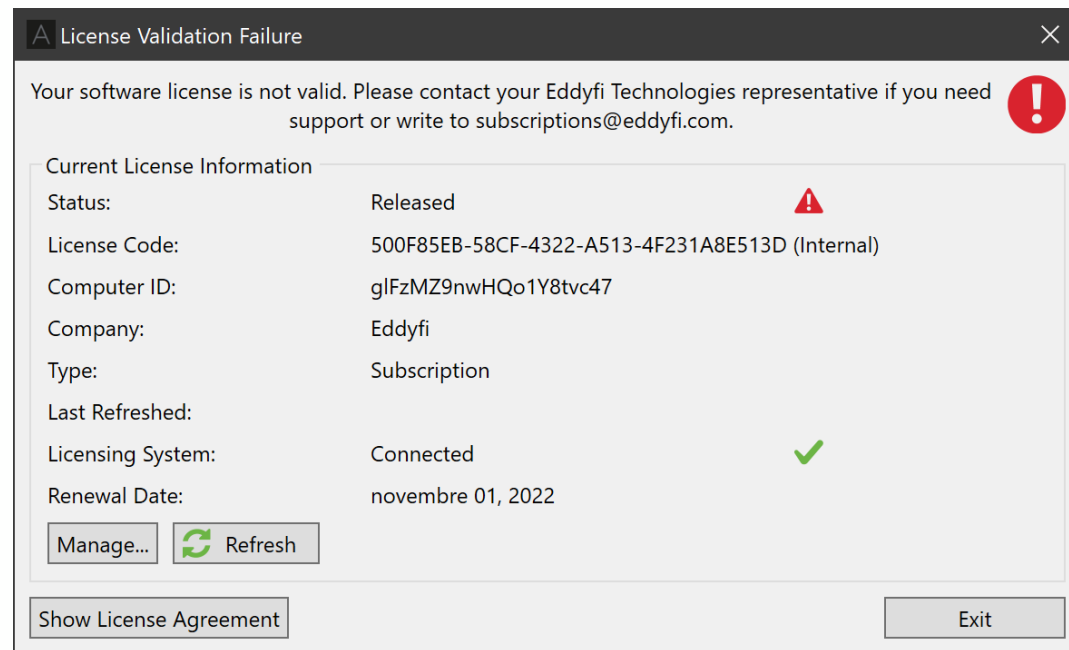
A License Validation Failure

Your software license is not valid. Please contact your Eddyfi Technologies representative if you need support or write to subscriptions@eddyfi.com.

Current License Information

| | |
|---|---|
| Status: | Released |
| License Code: | 500F85EB-58CF-4322-A513-4F231A8E513D (Internal) |
| Computer ID: | glFzMZ9nwHQo1Y8tvc47 |
| Company: | Eddyfi |
| Type: | Subscription |
| Last Refreshed: | |
| Licensing System: | Connected |
| Renewal Date: | novembre 01, 2022 |

Manage... Refresh

Show License Agreement

Exit